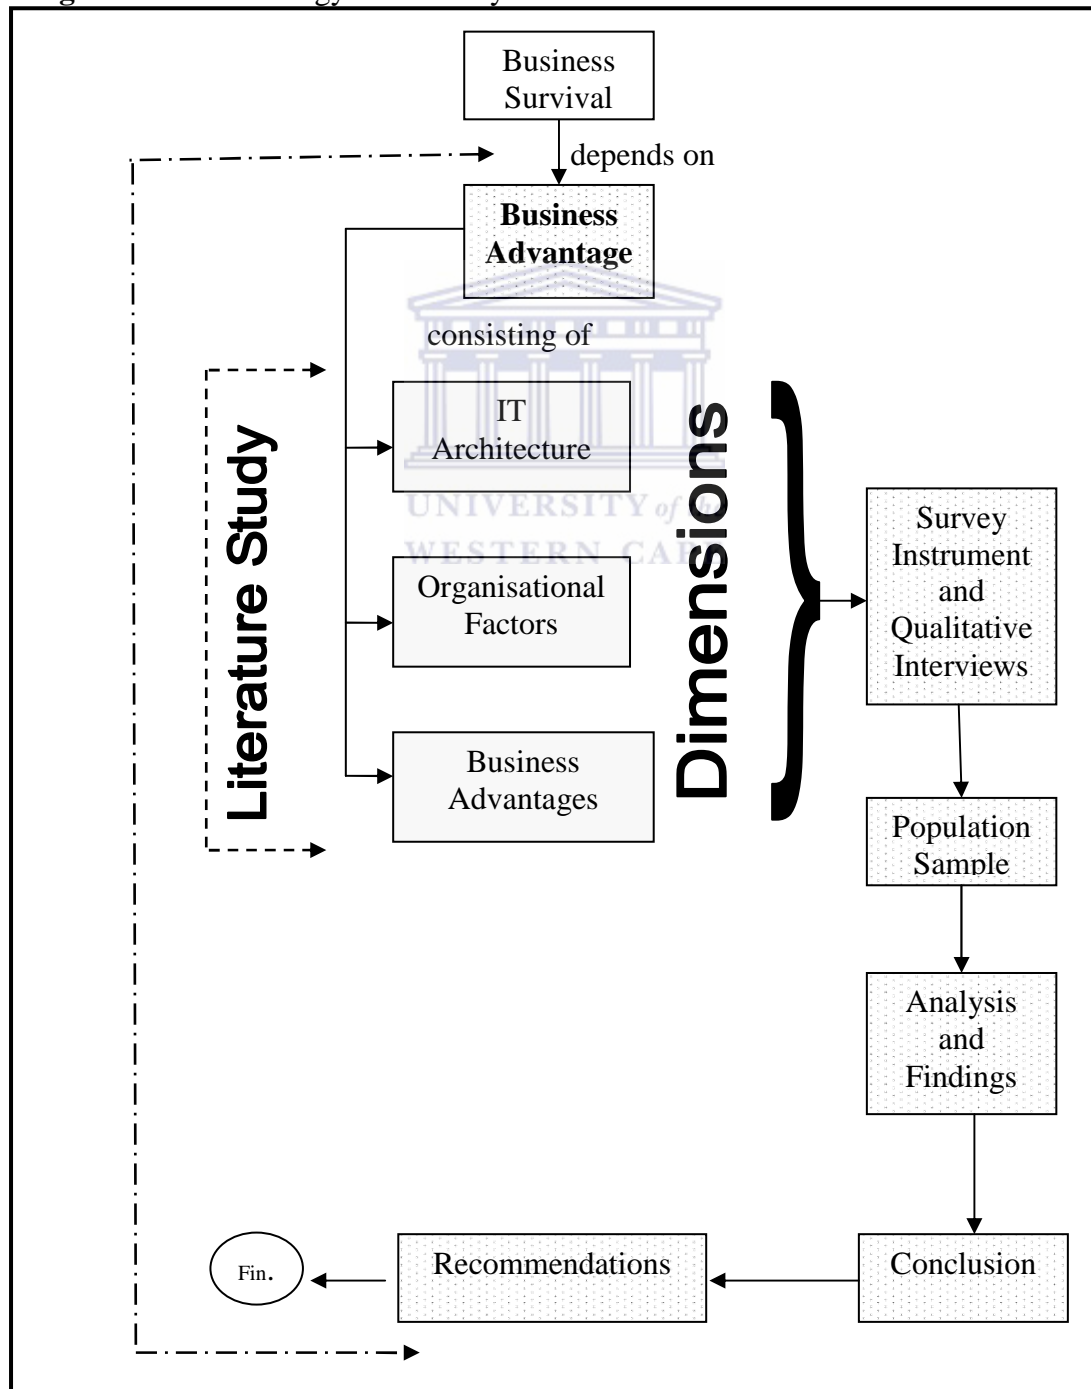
Business Survival

depends on

**Business Advantage**

consisting of

Literature Study

IT Architecture

Organisational Factors

Business Advantages

Dimensions

Survey Instrument and Qualitative Interviews

Population Sample

Analysis and Findings

Conclusion

Recommendations

Fin.

UNIVERSITY of the
WESTERN CAPE